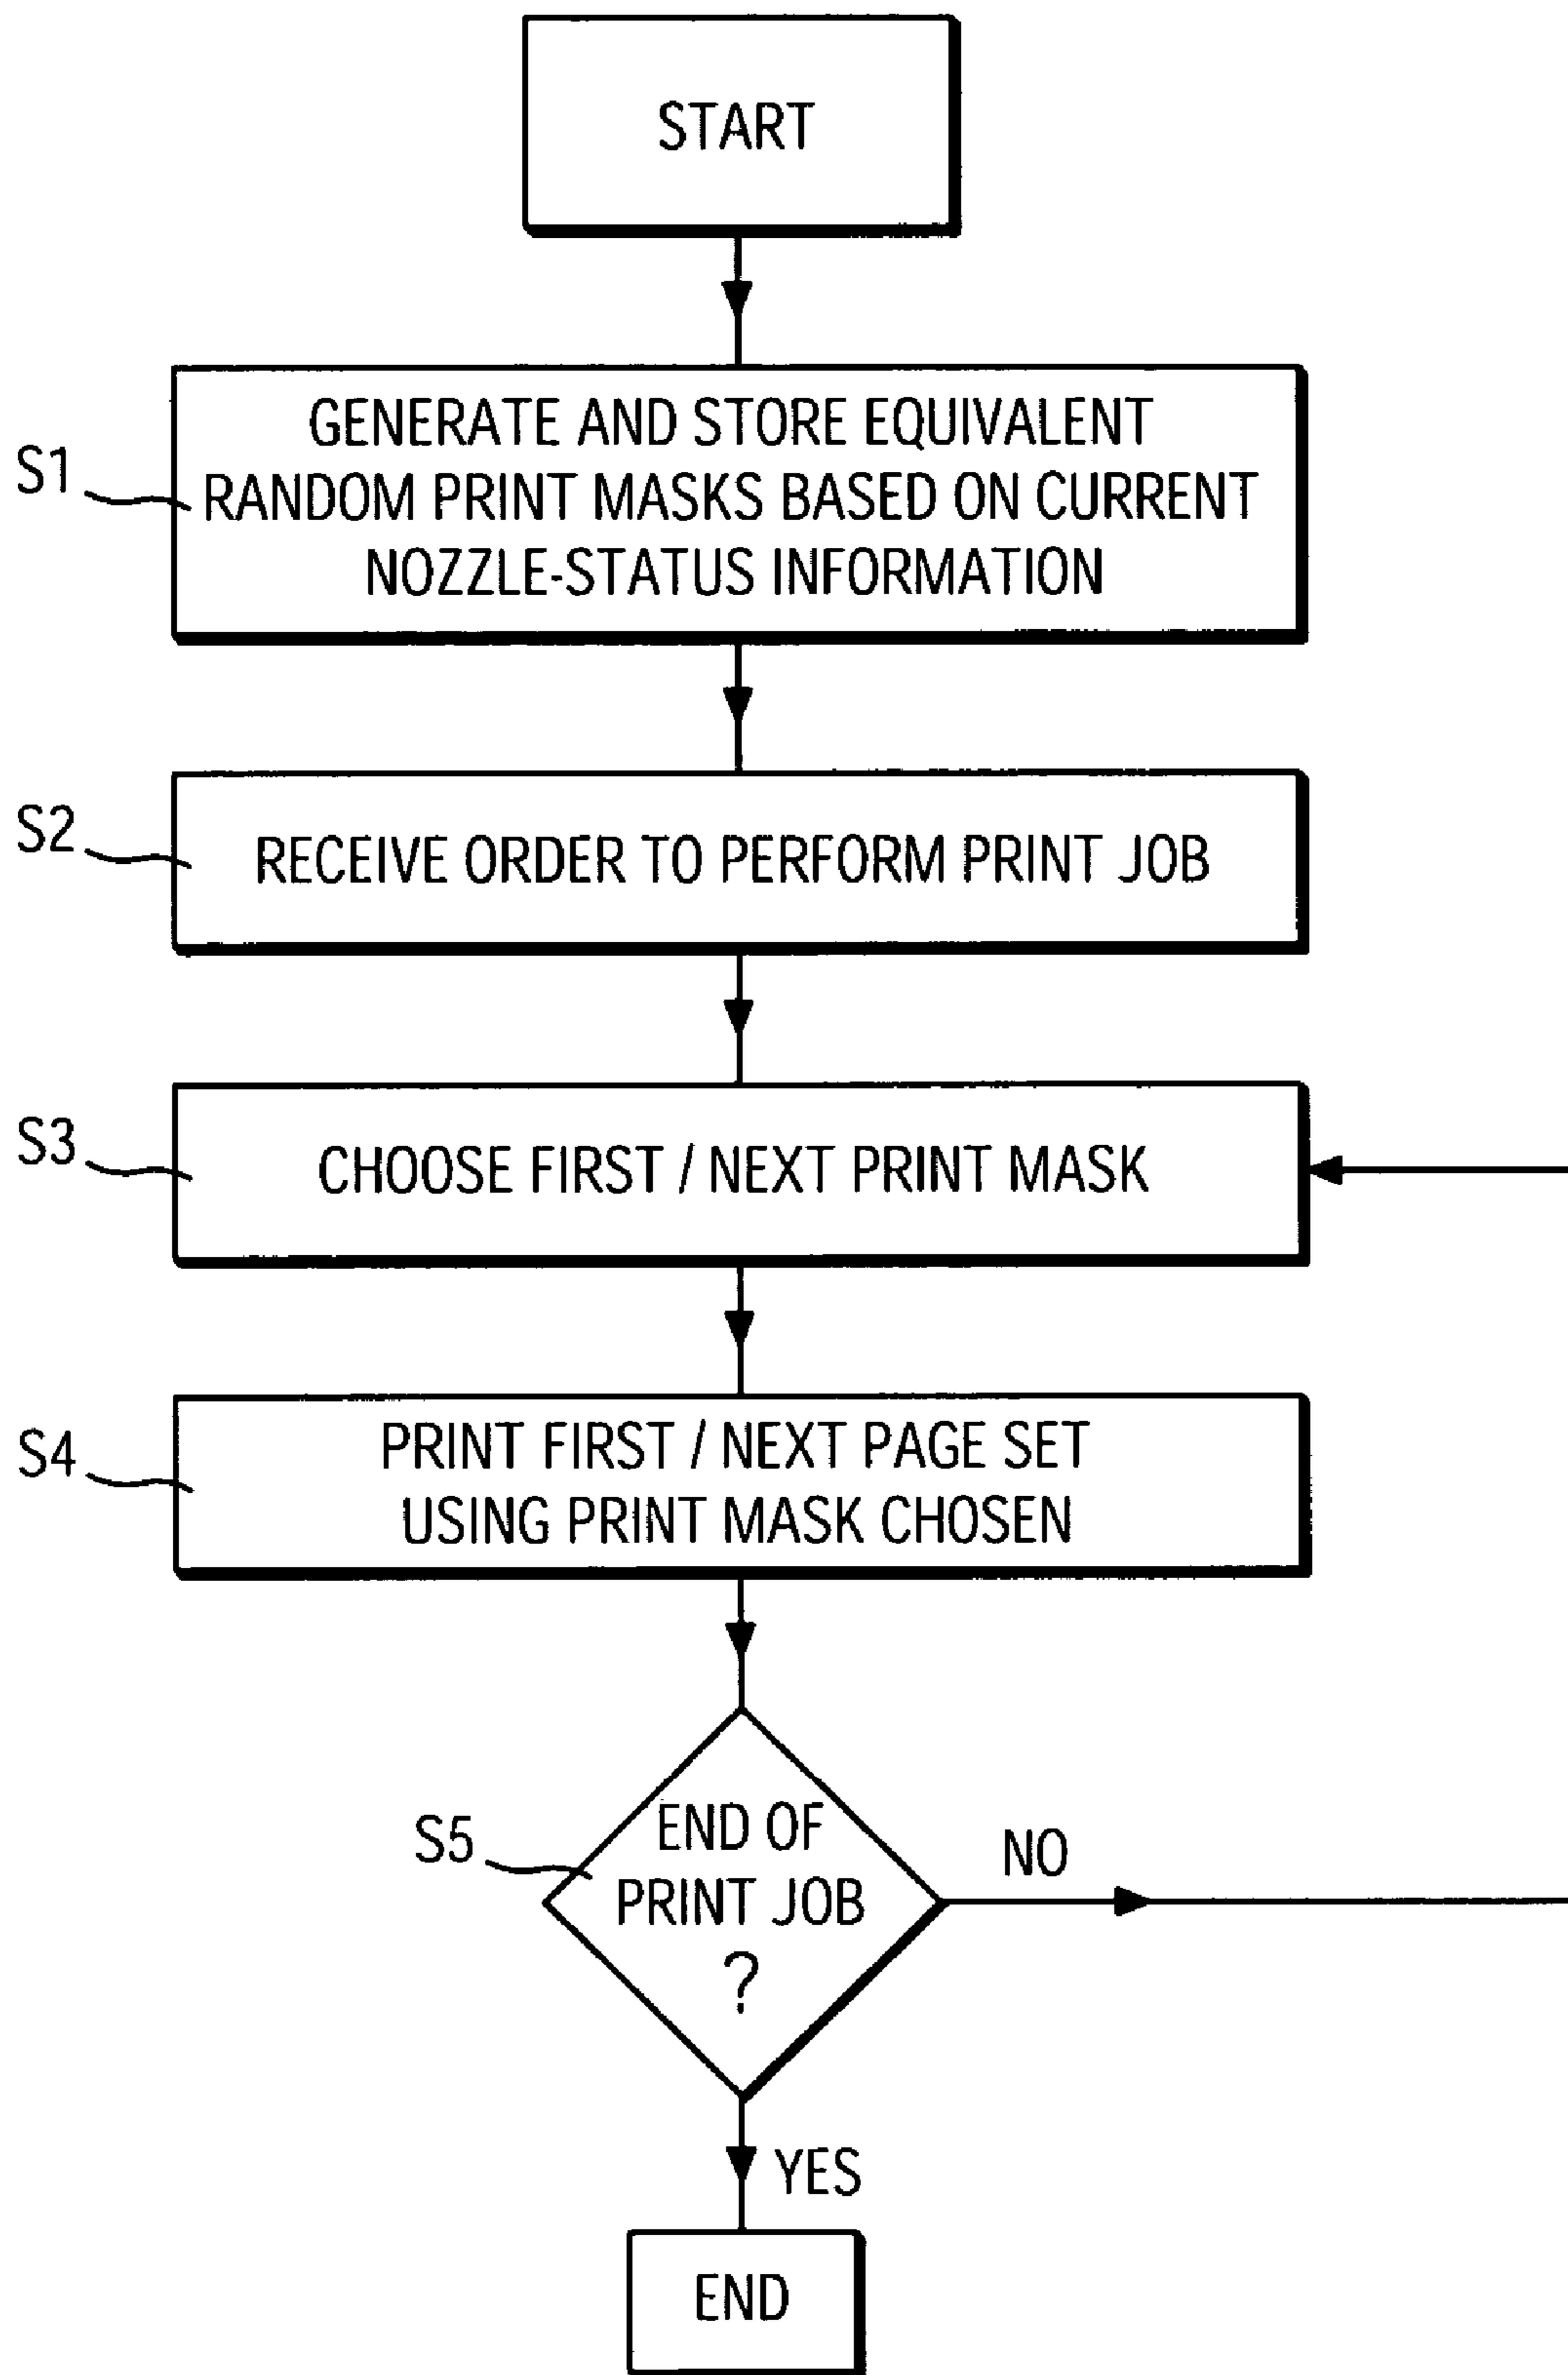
START

S1
GENERATE AND STORE EQUIVALENT RANDOM PRINT MASKS BASED ON CURRENT NOZZLE-STATUS INFORMATION

S2
RECEIVE ORDER TO PERFORM PRINT JOB

S3
CHOOSE FIRST / NEXT PRINT MASK

S4
PRINT FIRST / NEXT PAGE SET USING PRINT MASK CHOSEN

S5
END OF PRINT JOB ?

NO

YES

END